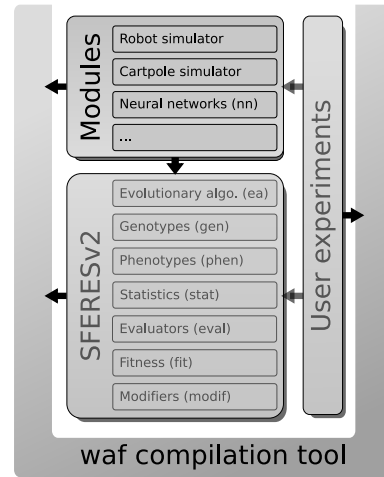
Modules
Robot simulator
Cartpole simulator
Neural networks (nn)
...

SFERESv2
Evolutionary algo. (ea)
Genotypes (gen)
Phenotypes (phen)
Statistics (stat)
Evaluators (eval)
Fitness (fit)
Modifiers (modif)

User experiments

waf compilation tool